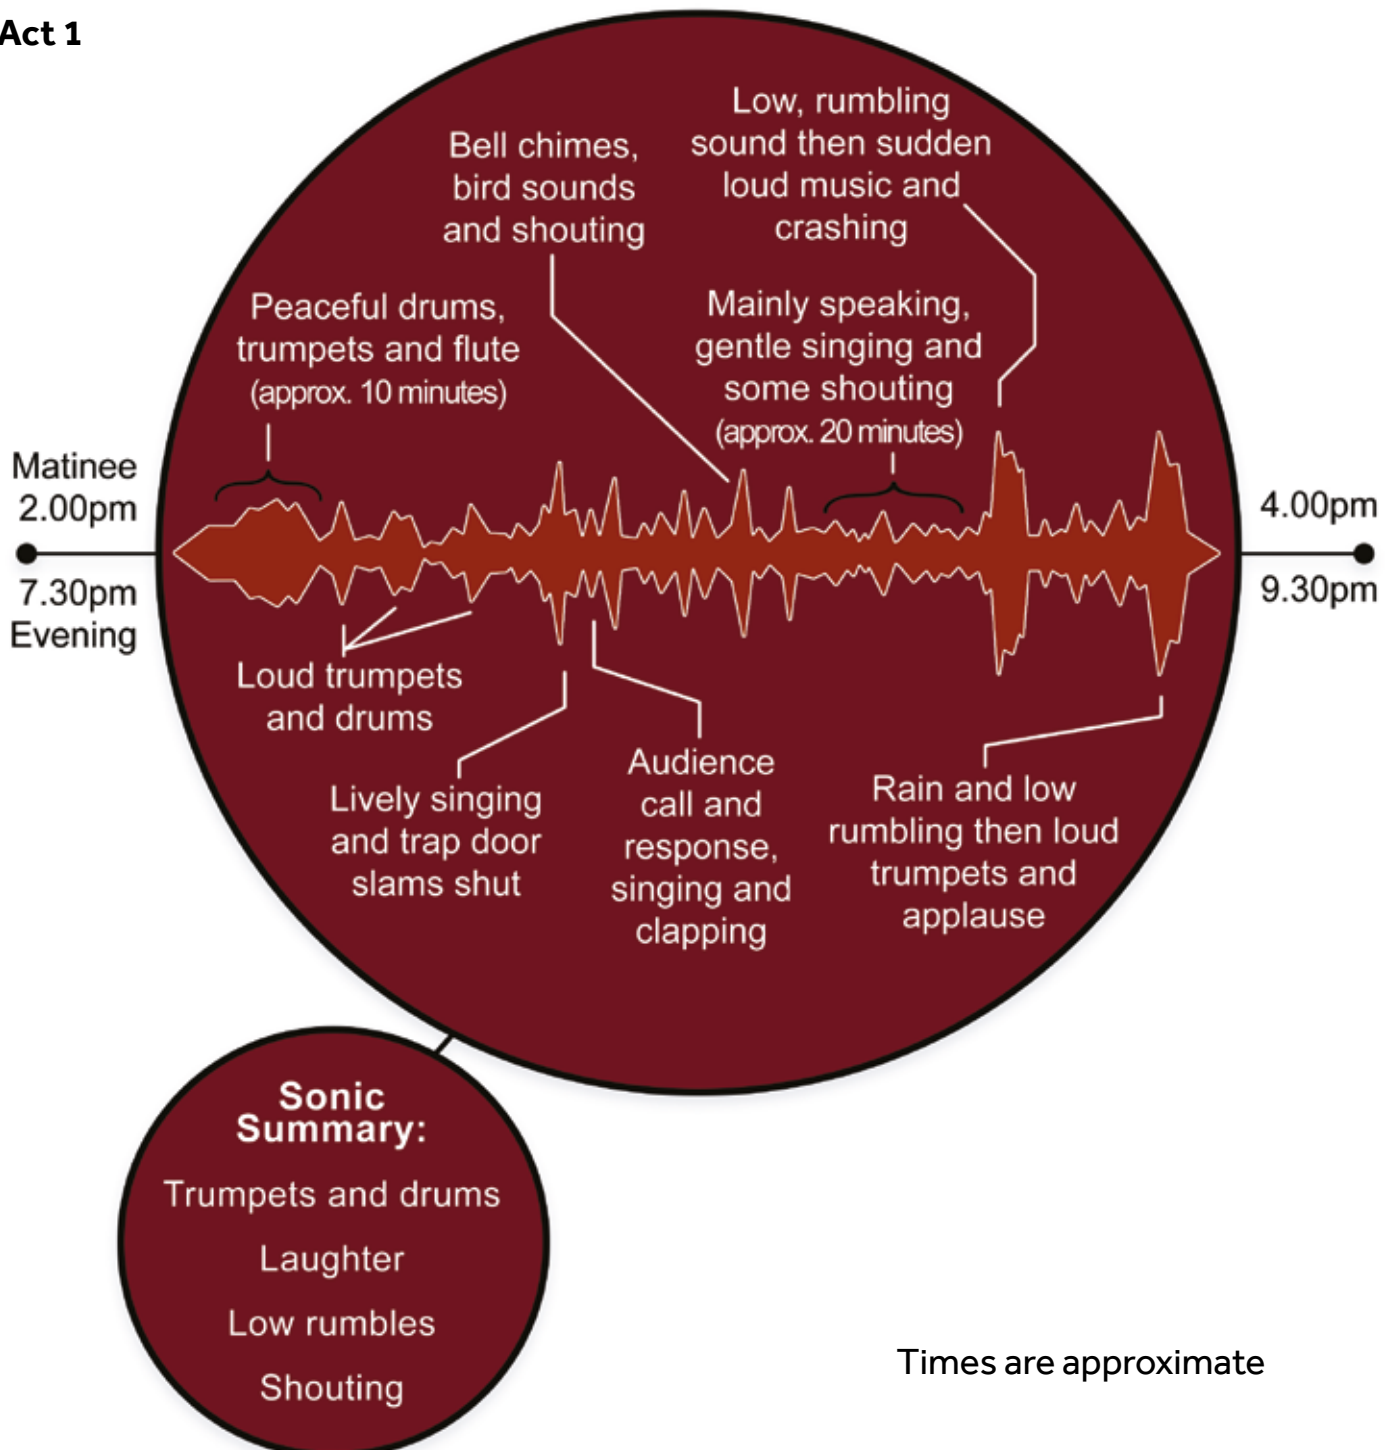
Act 1

Bell chimes, bird sounds and shouting

Low, rumbling sound then sudden loud music and crashing

Peaceful drums, trumpets and flute (approx. 10 minutes)

Mainly speaking, gentle singing and some shouting (approx. 20 minutes)

Matinee 2.00pm

7.30pm Evening

4.00pm

9.30pm

Loud trumpets and drums

Lively singing and trap door slams shut

Audience call and response, singing and clapping

Rain and low rumbling then loud trumpets and applause

Sonic Summary:

Trumpets and drums

Laughter

Low rumbles

Shouting

Times are approximate